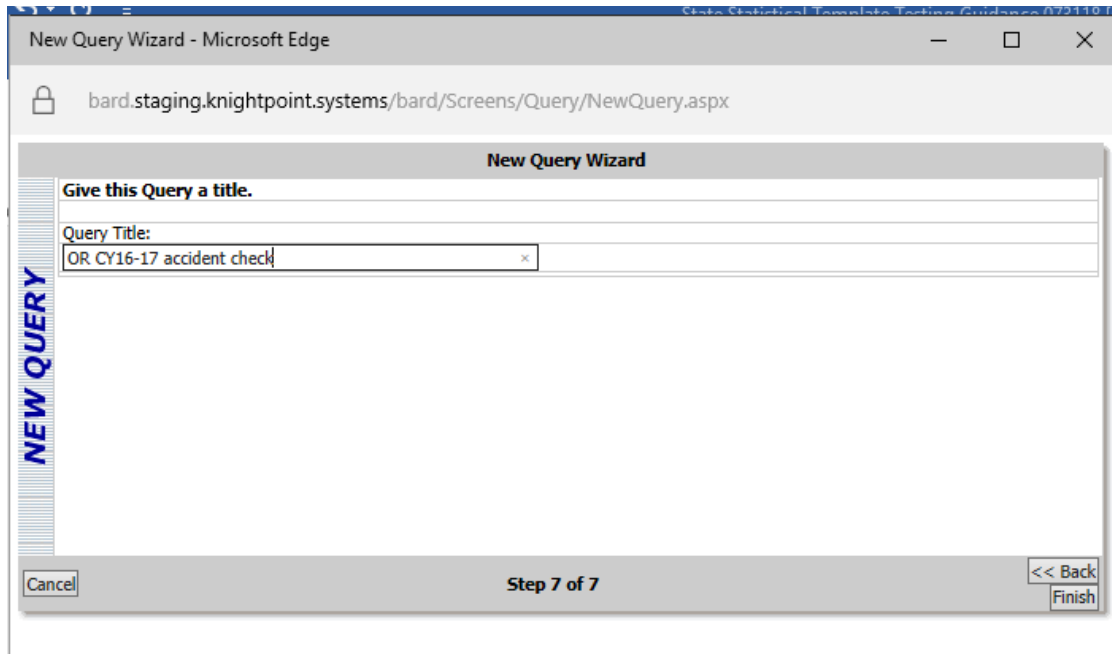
State Statistical Template Testing Guidance 072118 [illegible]

New Query Wizard - Microsoft Edge

bard.staging.knightpoint.systems/bard/Screens/Query/NewQuery.aspx

New Query Wizard

NEW QUERY

Give this Query a title.

Query Title:

OR CY16-17 accident check ×

Cancel

Step 7 of 7

<< Back

Finish